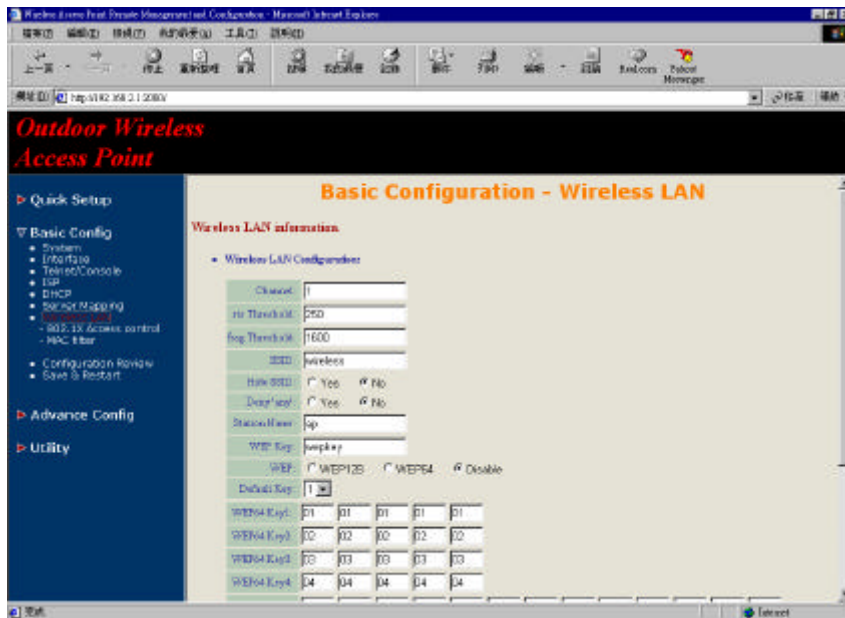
Wireless Access Point Remote Management and Configuration - Microsoft Internet Explorer

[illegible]

http://192.168.2.1:2080/

Outdoor Wireless Access Point

▷ Quick Setup

▽ Basic Config
• System
• Interface
• Telnet/Console
• ISP
• DHCP
• Server Mapping
• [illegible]
- 802.1X Access control
- MAC filter

• Configuration Review
• Save & Restart

▷ Advance Config

▷ Utility

Basic Configuration - Wireless LAN

Wireless LAN information

• Wireless LAN Configuration

Channel: 1
rts Threshold: 250
frag Threshold: 1600
SSID: wireless
Hide SSID: Yes No
Deny"any": Yes No
Station Name: ap
WEP Key: wepkey
WEP: WEP128 WEP64 Disable
Default Key: 1
WEP64 Key1: 01 01 01 01 01
WEP64 Key2: 02 02 02 02 02
WEP64 Key3: 03 03 03 03 03
WEP64 Key4: 04 04 04 04 04

Internet